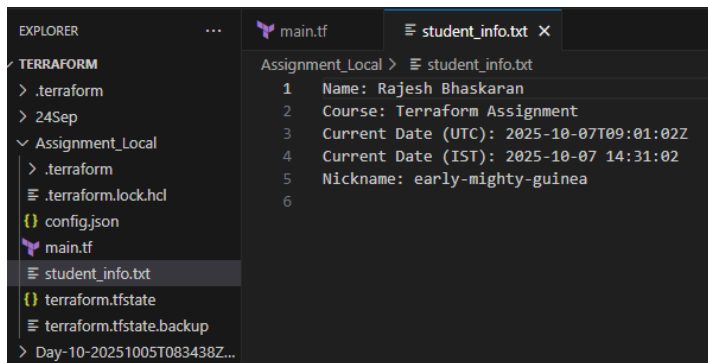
EXPLORER ...
TERRAFORM
> .terraform
> 24Sep
Assignment_Local
> .terraform
.terraform.lock.hcl
{} config.json
main.tf
student_info.txt
{} terraform.tfstate
terraform.tfstate.backup
> Day-10-20251005T083438Z...

main.tf
student_info.txt ×

Assignment_Local > student_info.txt

1 Name: Rajesh Bhaskaran
2 Course: Terraform Assignment
3 Current Date (UTC): 2025-10-07T09:01:02Z
4 Current Date (IST): 2025-10-07 14:31:02
5 Nickname: early-mighty-guinea
6